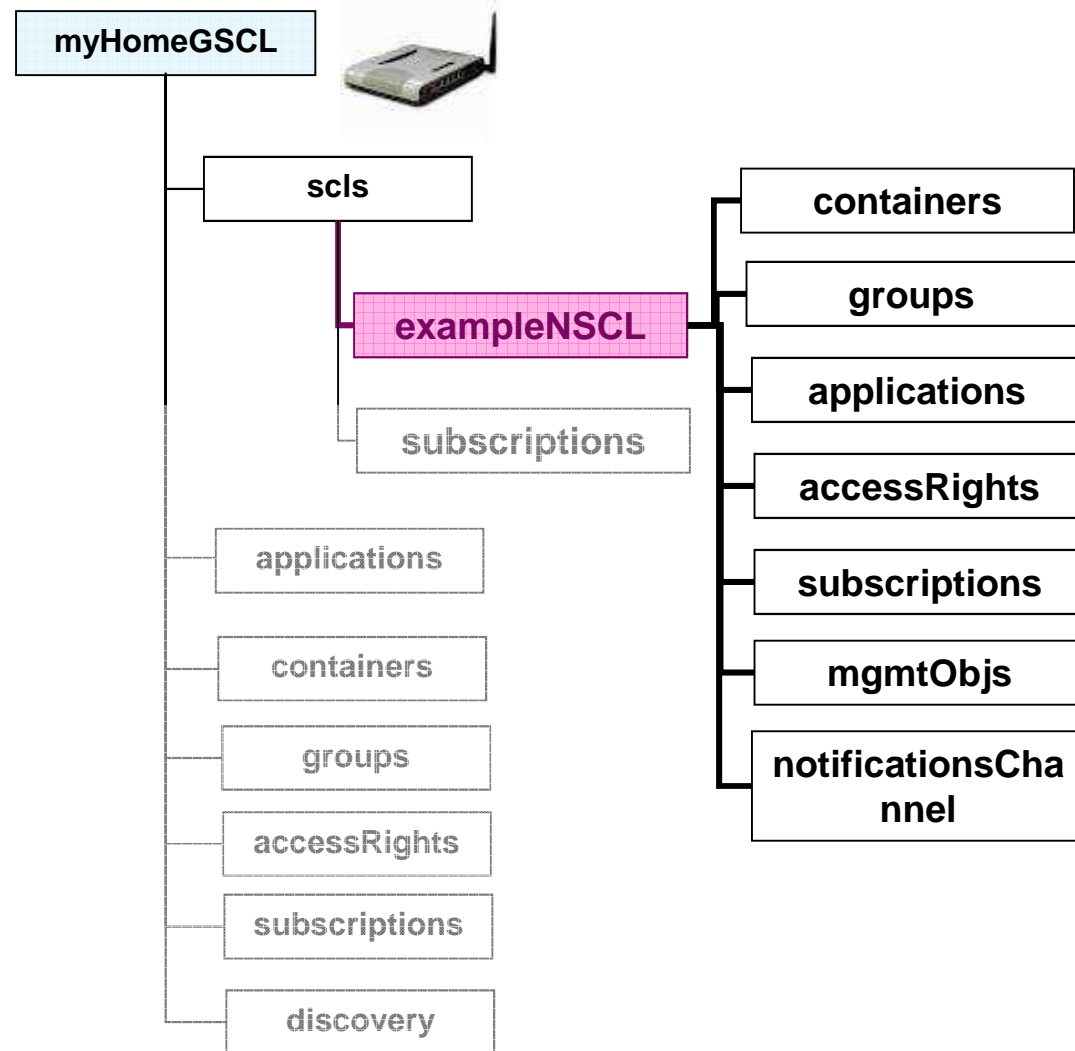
myHomeGSCL

scls

exampleNSCL

subscriptions

containers

groups

applications

accessRights

subscriptions

mgmtObjs

notificationsChannel

applications

containers

groups

accessRights

subscriptions

discovery